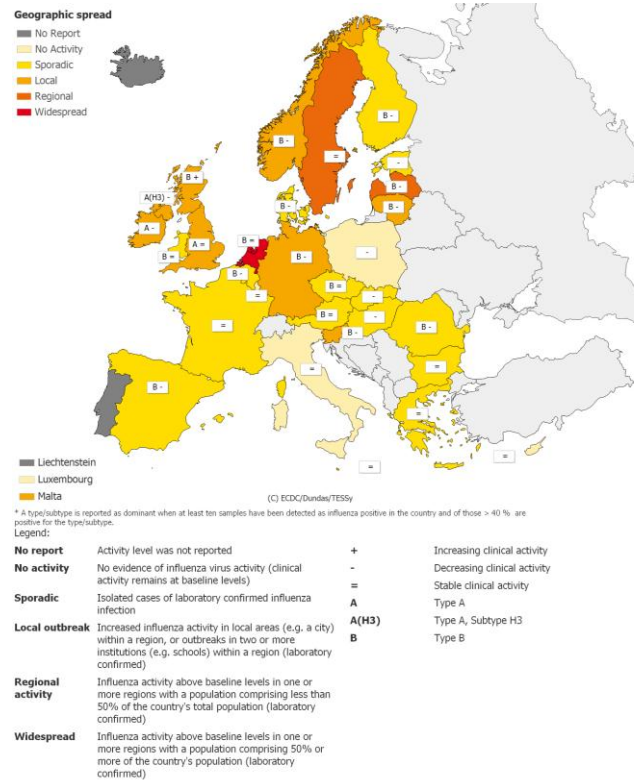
Geographic spread

No Report
No Activity
Sporadic
Local
Regional
Widespread

B -
B -
=
-
B -
B -
B -
B +
A(H3)
A -
A =
B =
B -
B -
-
B -
=
B =
-
B =
-
B -
B -
=
=
B -
=
=
=
=

Liechtenstein
Luxembourg
Malta

(C) ECDC/Dundas/TESSy

* A type/subtype is reported as dominant when at least ten samples have been detected as influenza positive in the country and of those > 40 % are positive for the type/subtype.

Legend:

| | | | |
|---|---|---|---|
| No report | Activity level was not reported | + | Increasing clinical activity |
| No activity | No evidence of influenza virus activity (clinical activity remains at baseline levels) | - | Decreasing clinical activity |
| Sporadic | Isolated cases of laboratory confirmed influenza infection | = | Stable clinical activity |
| Local outbreak | Increased influenza activity in local areas (e.g. a city) within a region, or outbreaks in two or more institutions (e.g. schools) within a region (laboratory confirmed) | A | Type A |
| | | A(H3) | Type A, Subtype H3 |
| | | B | Type B |
| Regional activity | Influenza activity above baseline levels in one or more regions with a population comprising less than 50% of the country's total population (laboratory confirmed) | | |
| Widespread | Influenza activity above baseline levels in one or more regions with a population comprising 50% or more of the country's population (laboratory confirmed) | | |